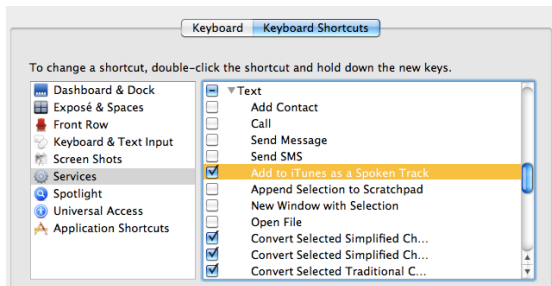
Keyboard Keyboard Shortcuts

To change a shortcut, double-click the shortcut and hold down the new keys.

Dashboard & Dock
Exposé & Spaces
Front Row
Keyboard & Text Input
Screen Shots
Services
Spotlight
Universal Access
Application Shortcuts

Text
Add Contact
Call
Send Message
Send SMS
Add to iTunes as a Spoken Track
Append Selection to Scratchpad
New Window with Selection
Open File
Convert Selected Simplified Ch...
Convert Selected Simplified Ch...
Convert Selected Traditional C...